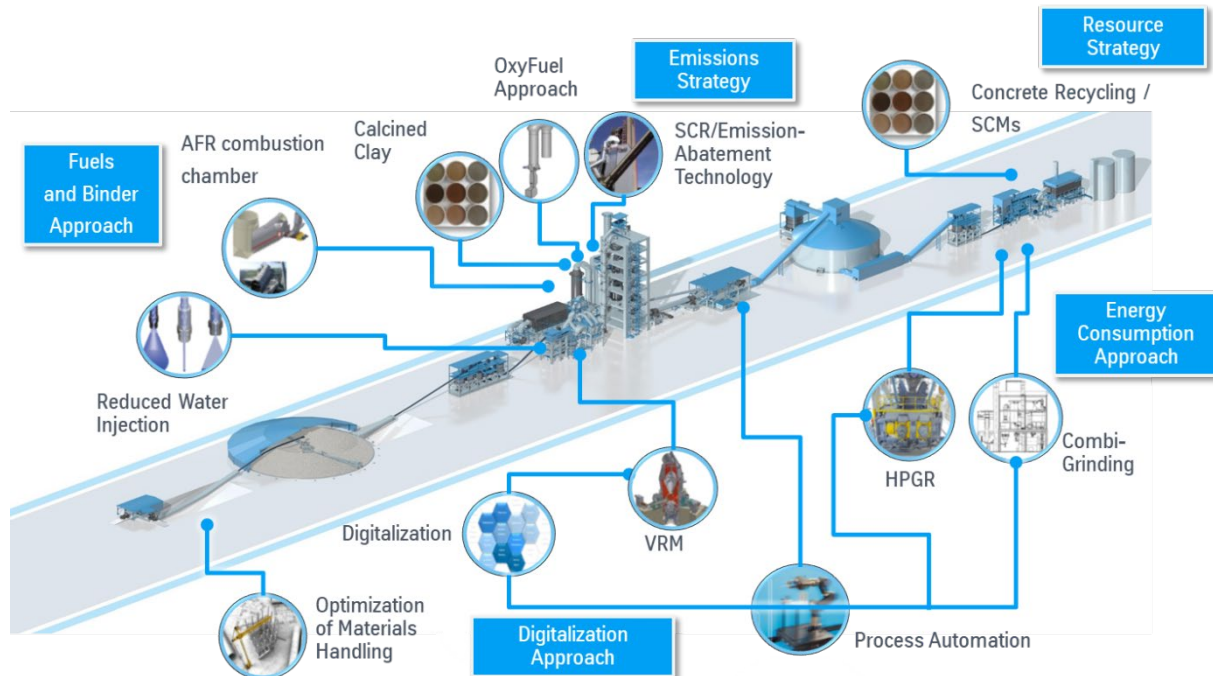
Resource Strategy

Emissions Strategy

OxyFuel Approach

Concrete Recycling / SCMs

Calcined Clay

AFR combustion chamber

SCR/Emission-Abatement Technology

Fuels and Binder Approach

Energy Consumption Approach

Reduced Water Injection

HPGR

Combi-Grinding

Digitalization

VRM

Optimization of Materials Handling

Digitalization Approach

Process Automation